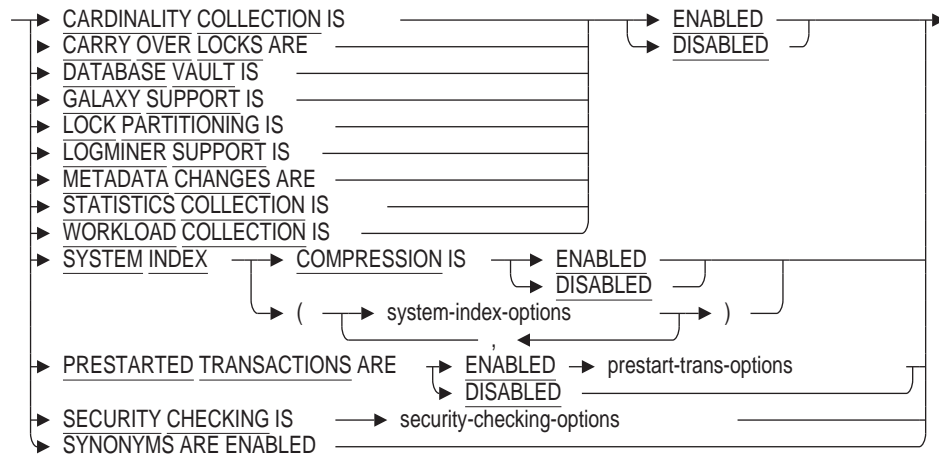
CARDINALITY COLLECTION IS
CARRY OVER LOCKS ARE
DATABASE VAULT IS
GALAXY SUPPORT IS
LOCK PARTITIONING IS
LOGMINER SUPPORT IS
METADATA CHANGES ARE
STATISTICS COLLECTION IS
WORKLOAD COLLECTION IS
ENABLED
DISABLED
SYSTEM INDEX
COMPRESSION IS
ENABLED
DISABLED
(
system-index-options
,
)
PRESTARTED TRANSACTIONS ARE
ENABLED
prestart-trans-options
DISABLED
SECURITY CHECKING IS
security-checking-options
SYNONYMS ARE ENABLED